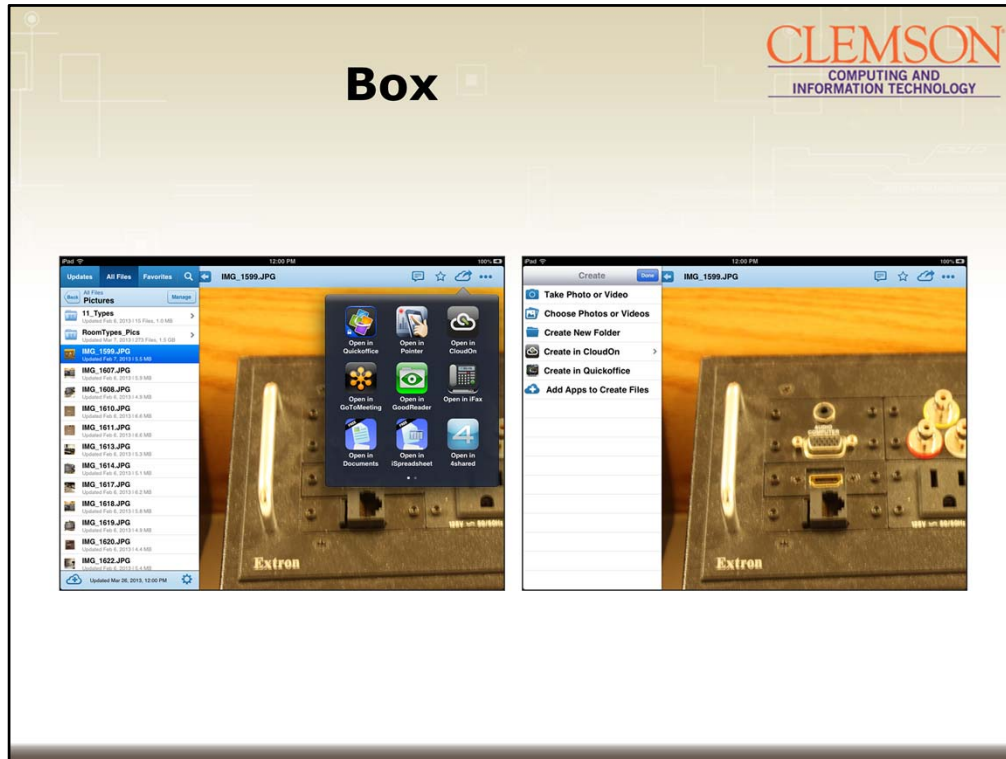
Box

CLEMSON
COMPUTING AND INFORMATION TECHNOLOGY

iPad 12:00 PM 100%

Updates All Files Favorites

IMG_1599.JPG

Back All Files Pictures Manage

11_Types
Updated Feb 6, 2013 | 10 Files, 1.0 MB

RoomTypes_Pics
Updated Mar 7, 2013 | 278 Files, 1.5 GB

IMG_1599.JPG
Updated Feb 7, 2013 | 5.5 MB

IMG_1607.JPG
Updated Feb 6, 2013 | 5.9 MB

IMG_1608.JPG
Updated Feb 6, 2013 | 4.9 MB

IMG_1610.JPG
Updated Feb 6, 2013 | 6.4 MB

IMG_1611.JPG
Updated Feb 6, 2013 | 6.6 MB

IMG_1613.JPG
Updated Feb 6, 2013 | 5.9 MB

IMG_1614.JPG
Updated Feb 6, 2013 | 5.1 MB

IMG_1617.JPG
Updated Feb 6, 2013 | 6.2 MB

IMG_1618.JPG
Updated Feb 6, 2013 | 5.8 MB

IMG_1619.JPG
Updated Feb 6, 2013 | 4.9 MB

IMG_1620.JPG
Updated Feb 6, 2013 | 4.4 MB

IMG_1622.JPG
Updated Feb 6, 2013 | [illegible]

Updated Mar 26, 2013, 12:00 PM

Open in Quickoffice
Open in Pointer
Open in CloudOn
Open in GoToMeeting
Open in GoodReader
Open in iFax
Open in Documents
Open in iSpreadsheet
Open in 4shared

Extron

iPad 12:00 PM 100%

Create Done

IMG_1599.JPG

Take Photo or Video
Choose Photos or Videos
Create New Folder
Create in CloudOn
Create in Quickoffice
Add Apps to Create Files

Extron